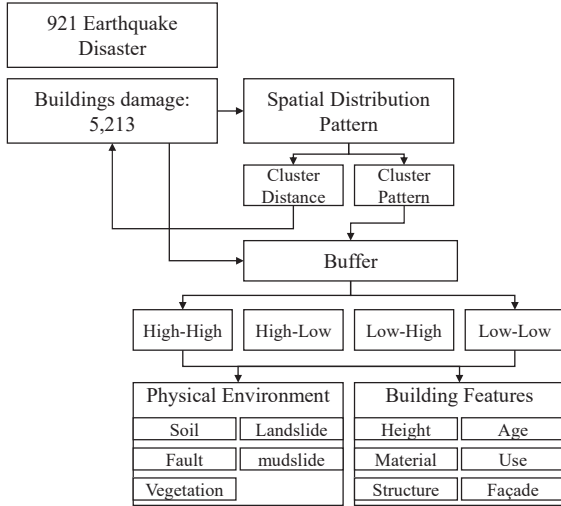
921 Earthquake Disaster

Buildings damage: 5,213

Spatial Distribution Pattern

Cluster Distance

Cluster Pattern

Buffer

High-High

High-Low

Low-High

Low-Low

Physical Environment

Soil

Landslide

Fault

mudslide

Vegetation

Building Features

Height

Age

Material

Use

Structure

Façade